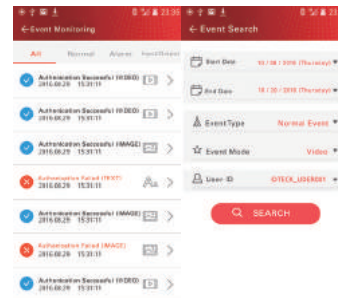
23:36

← Event Monitoring

All Normal Alarm Input/Output

Authentication Successful (VIDEO) 2016.08.29 15:31:11

Authentication Successful (VIDEO) 2016.08.29 15:31:11

Authentication Successful (IMAGE) 2016.08.29 15:31:11

Authentication Failed (TEXT) 2016.08.29 15:31:11

Authentication Successful (IMAGE) 2016.08.29 15:31:11

Authentication Failed (IMAGE) 2016.08.29 15:31:11

Authentication Successful (VIDEO) 2016.08.29 15:31:11

23:36

← Event Search

Start Date 10 / 08 / 2016 (Thursday)

End Date 10 / 20 / 2016 (Thursday)

Event Type Normal Event

Event Mode Video

User ID GTECK_USER001

SEARCH